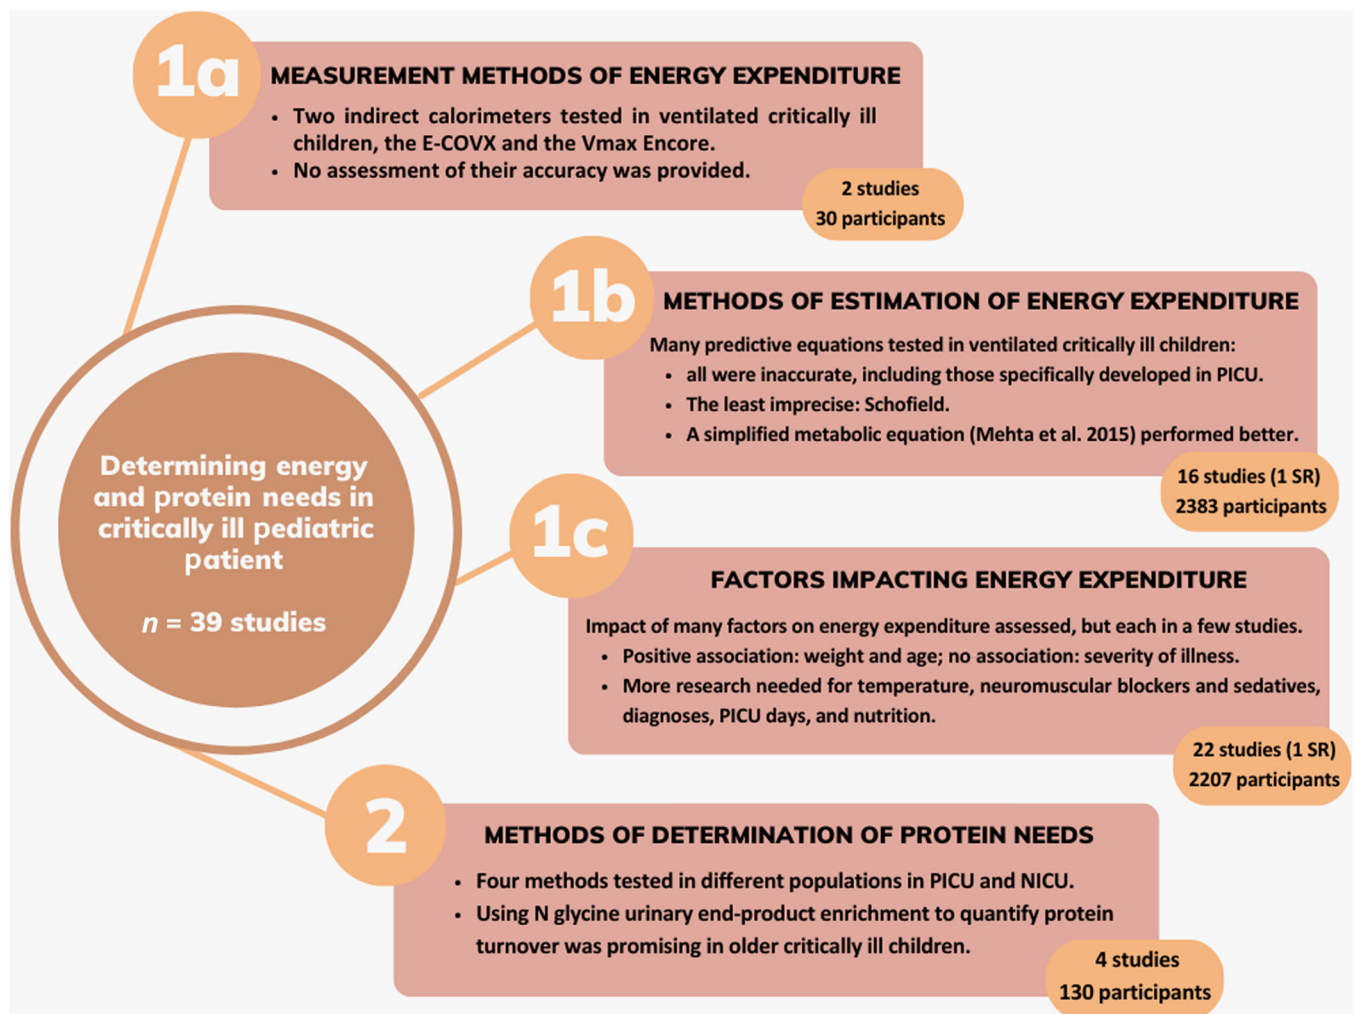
Determining energy and protein needs in critically ill pediatric patient

$n$ = 39 studies

1a

MEASUREMENT METHODS OF ENERGY EXPENDITURE

- Two indirect calorimeters tested in ventilated critically ill children, the E-COVX and the Vmax Encore.
- No assessment of their accuracy was provided.

2 studies
30 participants

1b

METHODS OF ESTIMATION OF ENERGY EXPENDITURE

Many predictive equations tested in ventilated critically ill children:
- all were inaccurate, including those specifically developed in PICU.
- The least imprecise: Schofield.
- A simplified metabolic equation (Mehta et al. 2015) performed better.

16 studies (1 SR)
2383 participants

1c

FACTORS IMPACTING ENERGY EXPENDITURE

Impact of many factors on energy expenditure assessed, but each in a few studies.
- Positive association: weight and age; no association: severity of illness.
- More research needed for temperature, neuromuscular blockers and sedatives, diagnoses, PICU days, and nutrition.

22 studies (1 SR)
2207 participants

2

METHODS OF DETERMINATION OF PROTEIN NEEDS

- Four methods tested in different populations in PICU and NICU.
- Using N glycine urinary end-product enrichment to quantify protein turnover was promising in older critically ill children.

4 studies
130 participants